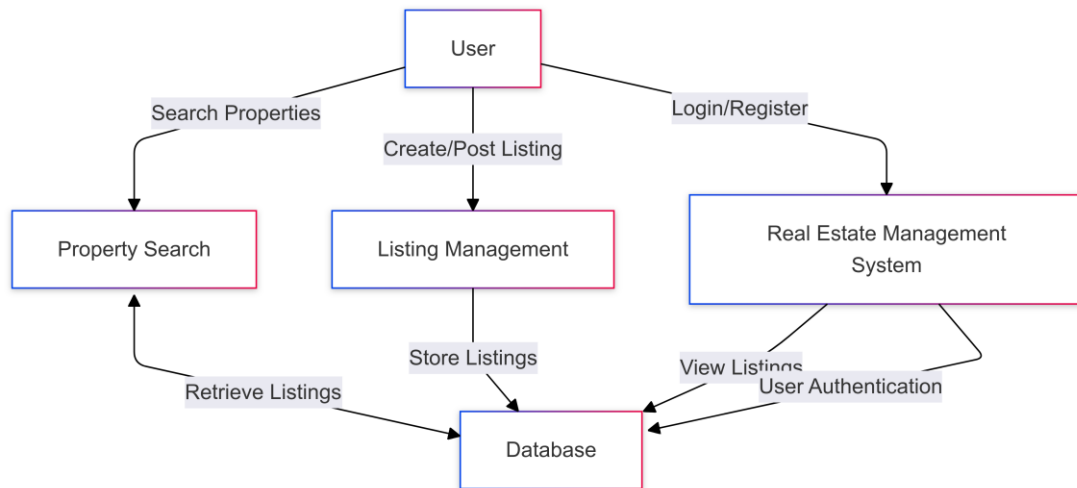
User

Search Properties

Create/Post Listing

Login/Register

Property Search

Listing Management

Real Estate Management System

Store Listings

View Listings

User Authentication

Retrieve Listings

Database